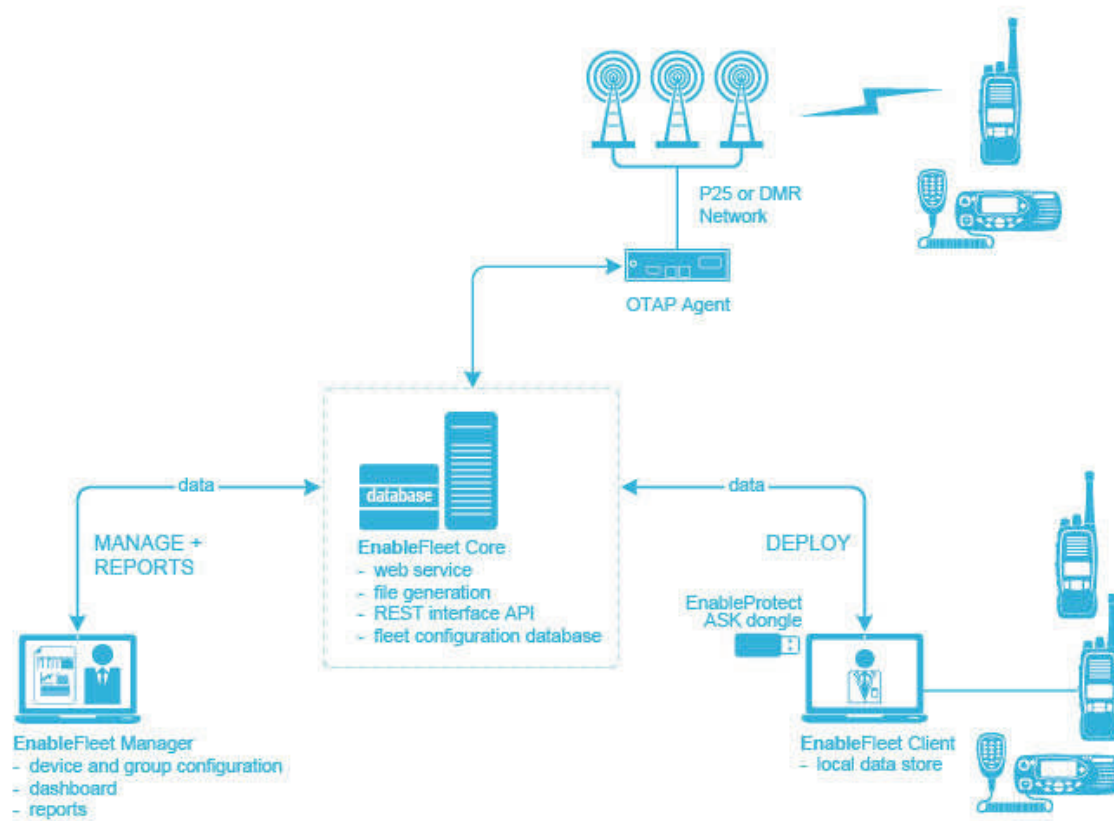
P25 or DMR Network

OTAP Agent

data

MANAGE + REPORTS

database

EnableFleet Core
- web service
- file generation
- REST interface API
- fleet configuration database

data

DEPLOY

EnableProtect ASK dongle

EnableFleet Manager
- device and group configuration
- dashboard
- reports

EnableFleet Client
- local data store